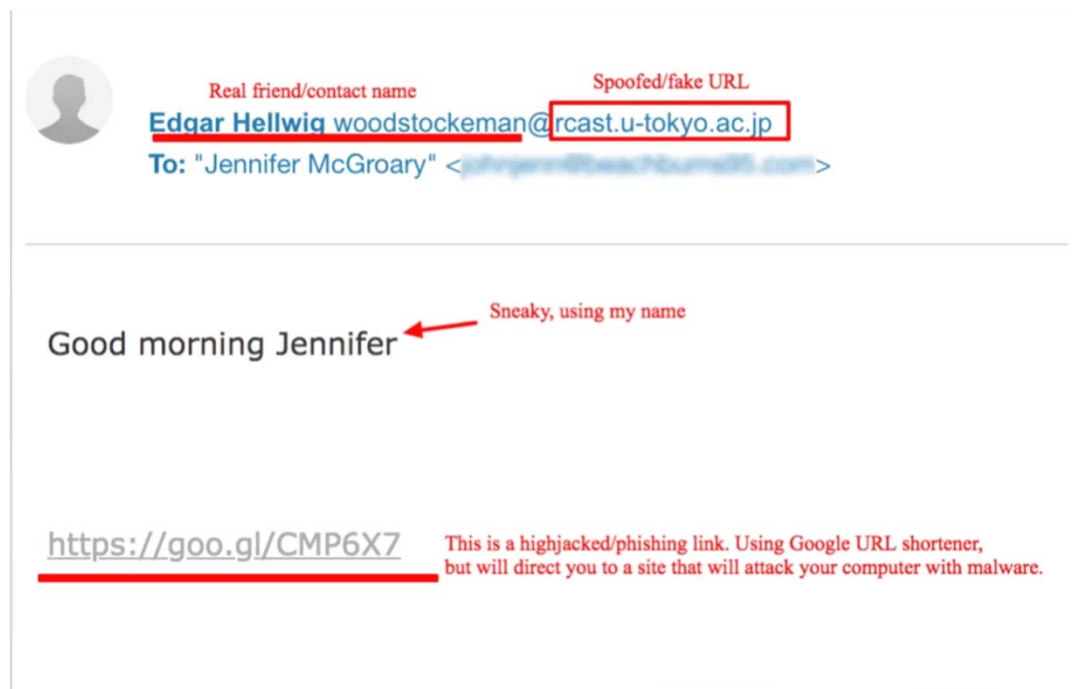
Real friend/contact name

Spoofed/fake URL

Edgar Hellwig woodstockeman@rcast.u-tokyo.ac.jp

To: "Jennifer McGroary" <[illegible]>

Sneaky, using my name

Good morning Jennifer

https://goo.gl/CMP6X7

This is a highjacked/phishing link. Using Google URL shortener, but will direct you to a site that will attack your computer with malware.